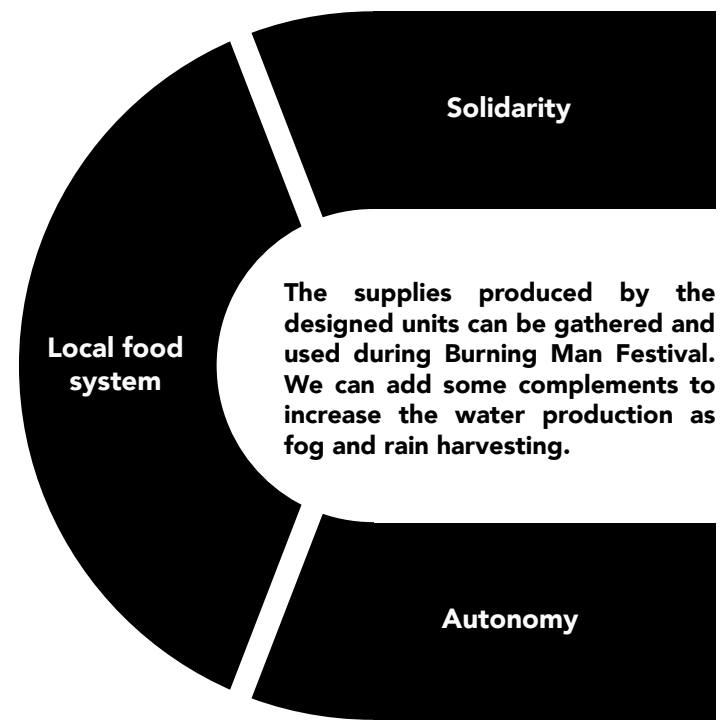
Solidarity

Local food system

The supplies produced by the designed units can be gathered and used during Burning Man Festival. We can add some complements to increase the water production as fog and rain harvesting.

Autonomy